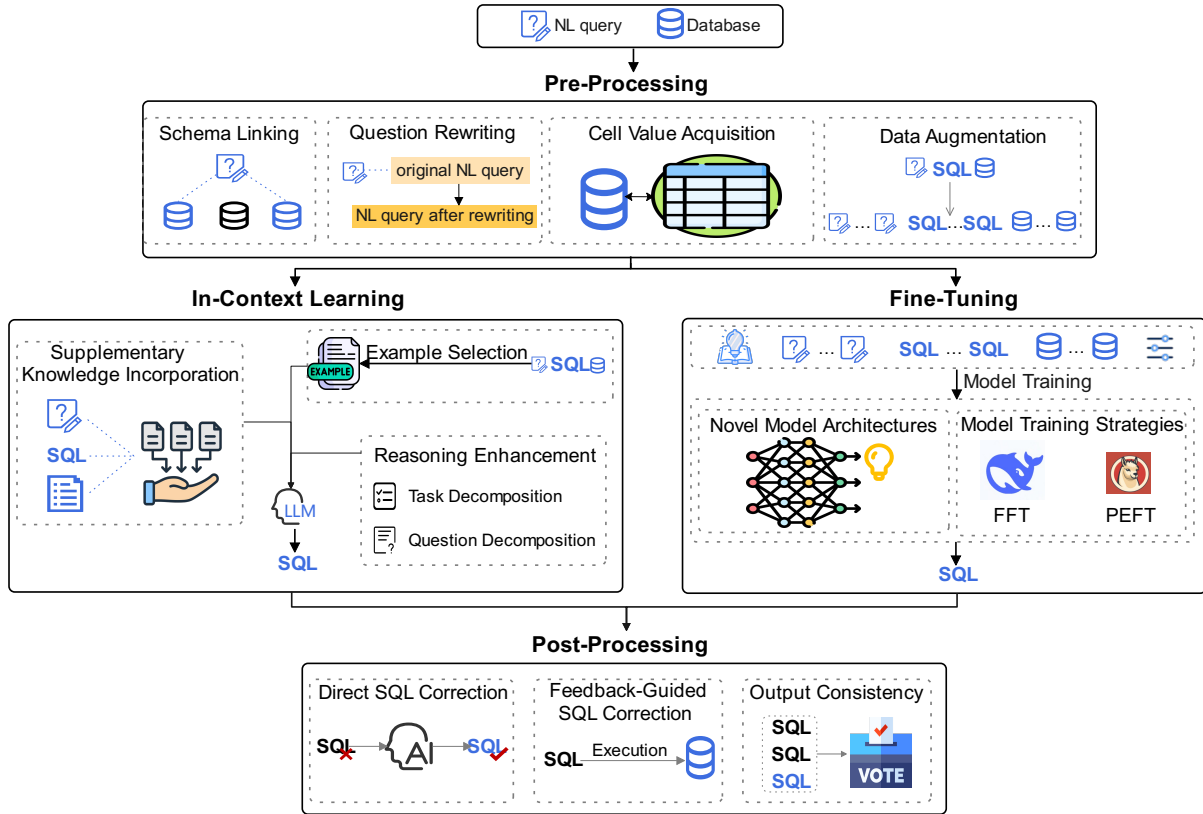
NL query Database

Pre-Processing

Schema Linking

Question Rewriting

original NL query

NL query after rewriting

Cell Value Acquisition

Data Augmentation

SQL

... SQL...SQL ...

In-Context Learning

Fine-Tuning

Supplementary Knowledge Incorporation

SQL

EXAMPLE

Example Selection

SQL

Reasoning Enhancement

Task Decomposition

Question Decomposition

LLM

SQL

... SQL ... SQL ...

Model Training

Novel Model Architectures

Model Training Strategies

FFT

PEFT

SQL

Post-Processing

Direct SQL Correction

SQL

AI

SQL

Feedback-Guided SQL Correction

SQL

Execution

Output Consistency

SQL

SQL

SQL

VOTE